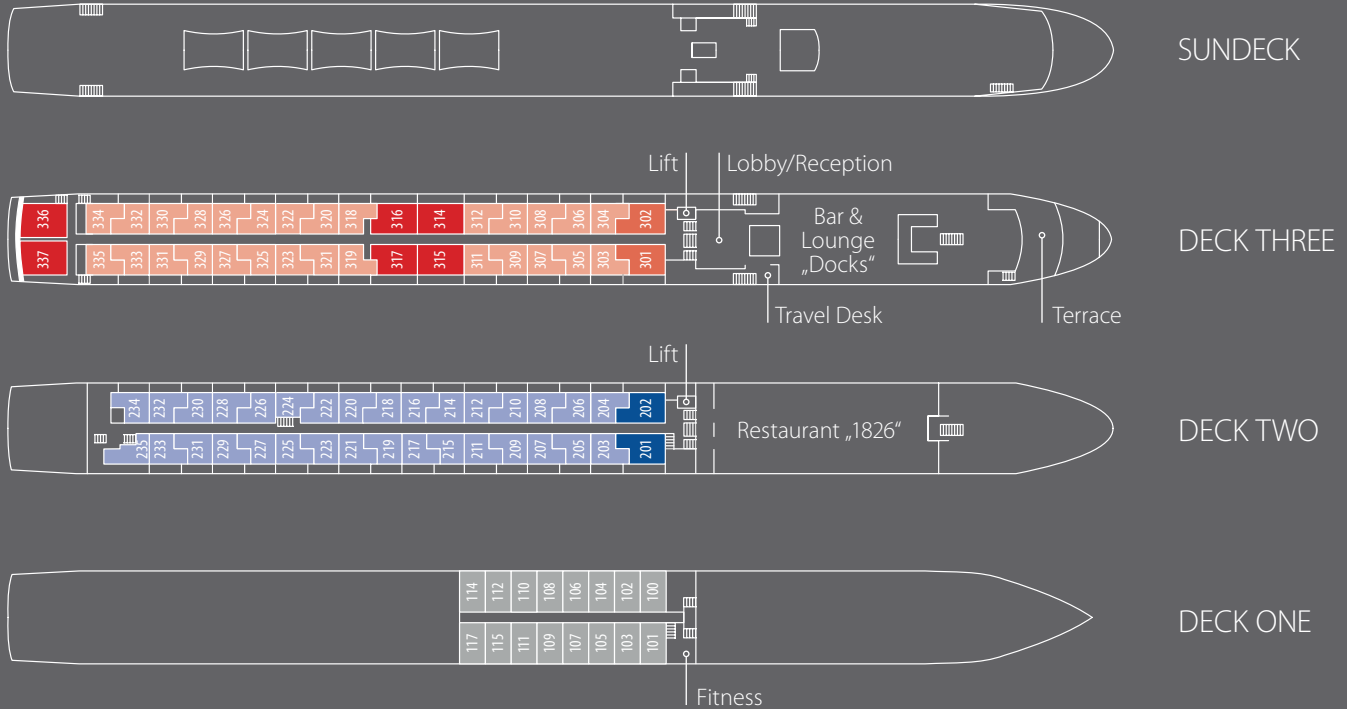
SUNDECK

Lift
Lobby/Reception

336 334 332 330 328 326 324 322 320 318 316 314 312 310 308 306 304 302
337 335 333 331 329 327 325 323 321 319 317 315 311 309 307 305 303 301

Bar & Lounge „Docks“

Travel Desk
Terrace

DECK THREE

Lift

234 232 230 228 226 224 222 220 218 216 214 212 210 208 206 204 202
235 233 231 229 227 225 223 221 219 217 215 211 209 207 205 203 201

Restaurant „1826“

DECK TWO

114 112 110 108 106 104 102 100
117 115 111 109 107 105 103 101

Fitness

DECK ONE